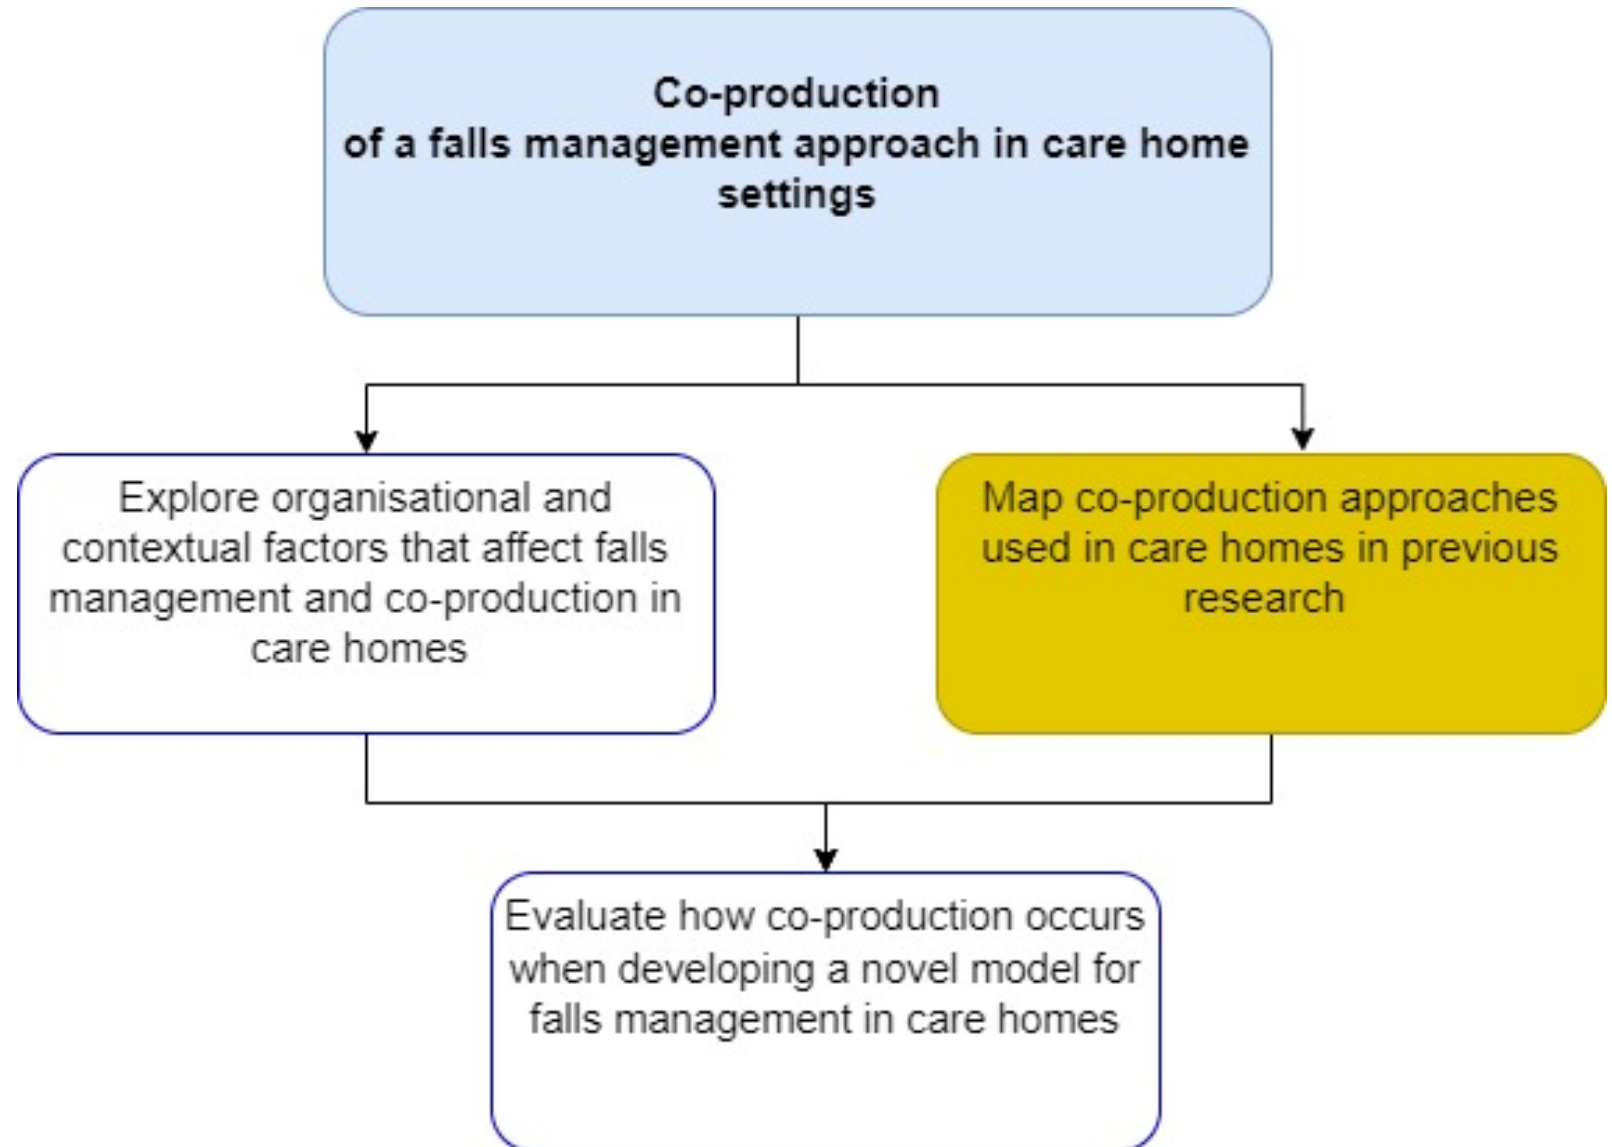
Co-production
of a falls management approach in care home settings

Explore organisational and contextual factors that affect falls management and co-production in care homes

Map co-production approaches used in care homes in previous research

Evaluate how co-production occurs when developing a novel model for falls management in care homes